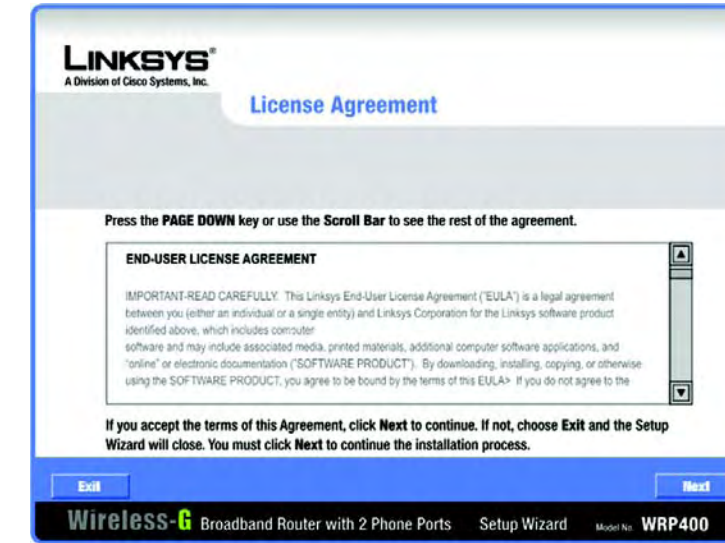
LINKSYS®
A Division of Cisco Systems, Inc.

License Agreement

Press the PAGE DOWN key or use the Scroll Bar to see the rest of the agreement.

END-USER LICENSE AGREEMENT

IMPORTANT-READ CAREFULLY: This Linksys End-User License Agreement ("EULA") is a legal agreement between you (either an individual or a single entity) and Linksys Corporation for the Linksys software product identified above, which includes comnuter
software and may include associated media, printed materials, additional computer software applications, and "online" or electronic documentation ("SOFTWARE PRODUCT"). By downloading, installing, copying, or otherwise using the SOFTWARE PRODUCT, you agree to be bound by the terms of this EULA> If you do not agree to the

If you accept the terms of this Agreement, click Next to continue. If not, choose Exit and the Setup Wizard will close. You must click Next to continue the installation process.

Exit

Next

Wireless-G Broadband Router with 2 Phone Ports Setup Wizard Model No. WRP400